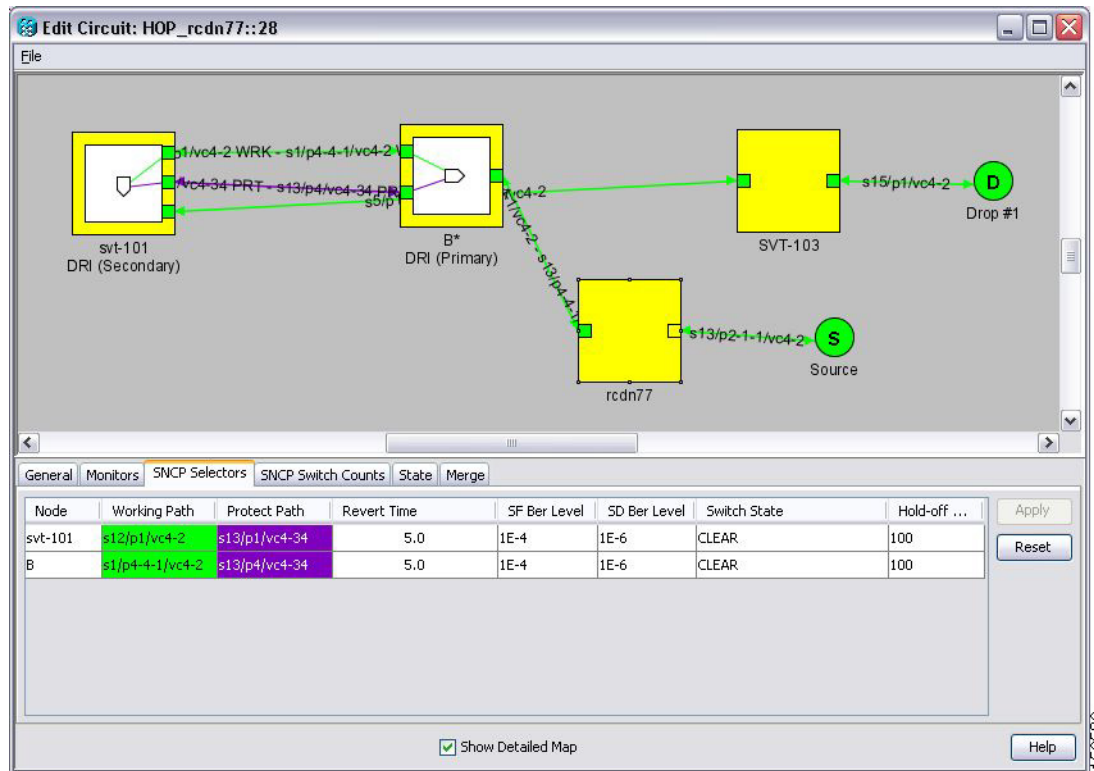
Edit Circuit: HOP_rcdn77::28

File

p1/vc4-2 WRK - s1/p4-4-1/vc4-2 W
/vc4-34 PRT - s13/p4/vc4-34 PR
s5/p1
vc4-2
s15/p1/vc4-2
D
Drop #1
1/vc4-2 - s13/p4-1
s13/p2-1-1/vc4-2
S
Source

svt-101
DRI (Secondary)

B*
DRI (Primary)

SVT-103

rcdn77

General | Monitors | SNCP Selectors | SNCP Switch Counts | State | Merge

| Node | Working Path | Protect Path | Revert Time | SF Ber Level | SD Ber Level | Switch State | Hold-off ... |
|---|---|---|---|---|---|---|---|
| svt-101 | s12/p1/vc4-2 | s13/p1/vc4-34 | 5.0 | 1E-4 | 1E-6 | CLEAR | 100 |
| B | s1/p4-4-1/vc4-2 | s13/p4/vc4-34 | 5.0 | 1E-4 | 1E-6 | CLEAR | 100 |

Apply

Reset

Show Detailed Map

Help

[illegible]